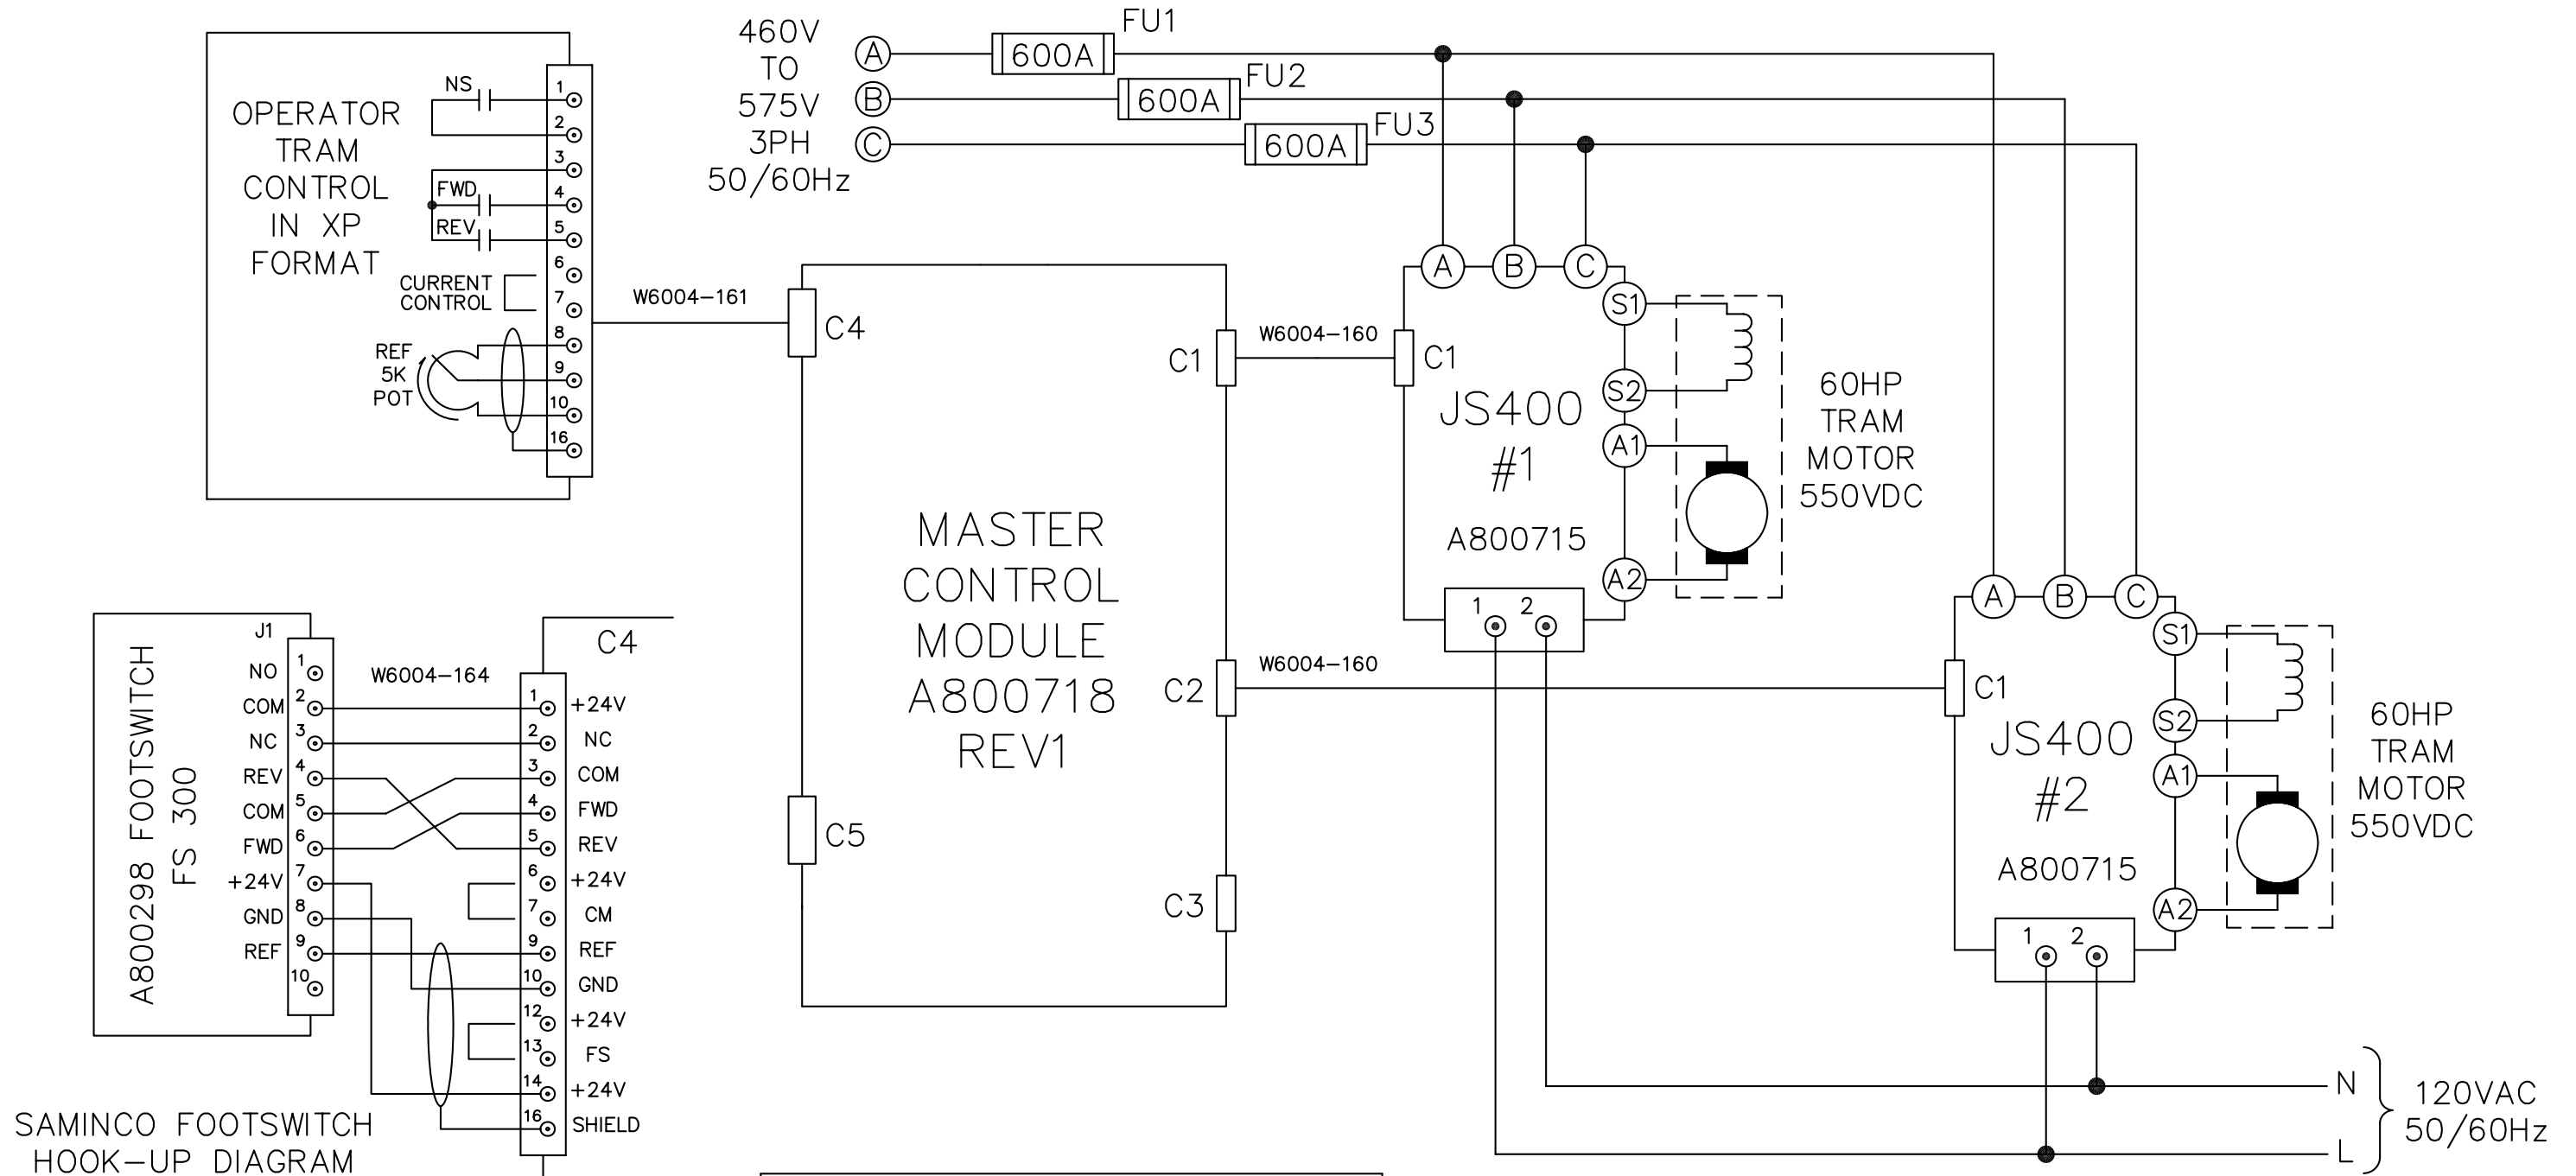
OPERATOR TRAM CONTROL IN XP FORMAT

NS
FWD
REV
CURRENT CONTROL
REF 5K POT

1
2
3
4
5
6
7
8
9
10
16

W6004-161

460V TO 575V 3PH 50/60Hz

A
B
C

600A FU1
600A FU2
600A FU3

C4

MASTER CONTROL MODULE A800718 REV1

C1
C2
C3
C5

W6004-160
W6004-160

A B C
S1
S2
A1
A2
C1
JS400 #1
A800715
1 2

60HP TRAM MOTOR 550VDC

A B C
S1
S2
A1
A2
C1
JS400 #2
A800715
1 2

60HP TRAM MOTOR 550VDC

N
L
120VAC 50/60Hz

A800298 FOOTSWITCH FS 300

J1
1 NO
2 COM
3 NC
4 REV
5 COM
6 FWD
7 +24V
8 GND
9 REF
10

W6004-164

C4
1 +24V
2 NC
3 COM
4 FWD
5 REV
6 +24V
7 CM
9 REF
10 GND
12 +24V
13 FS
14 +24V
16 SHIELD

SAMINCO FOOTSWITCH HOOK-UP DIAGRAM